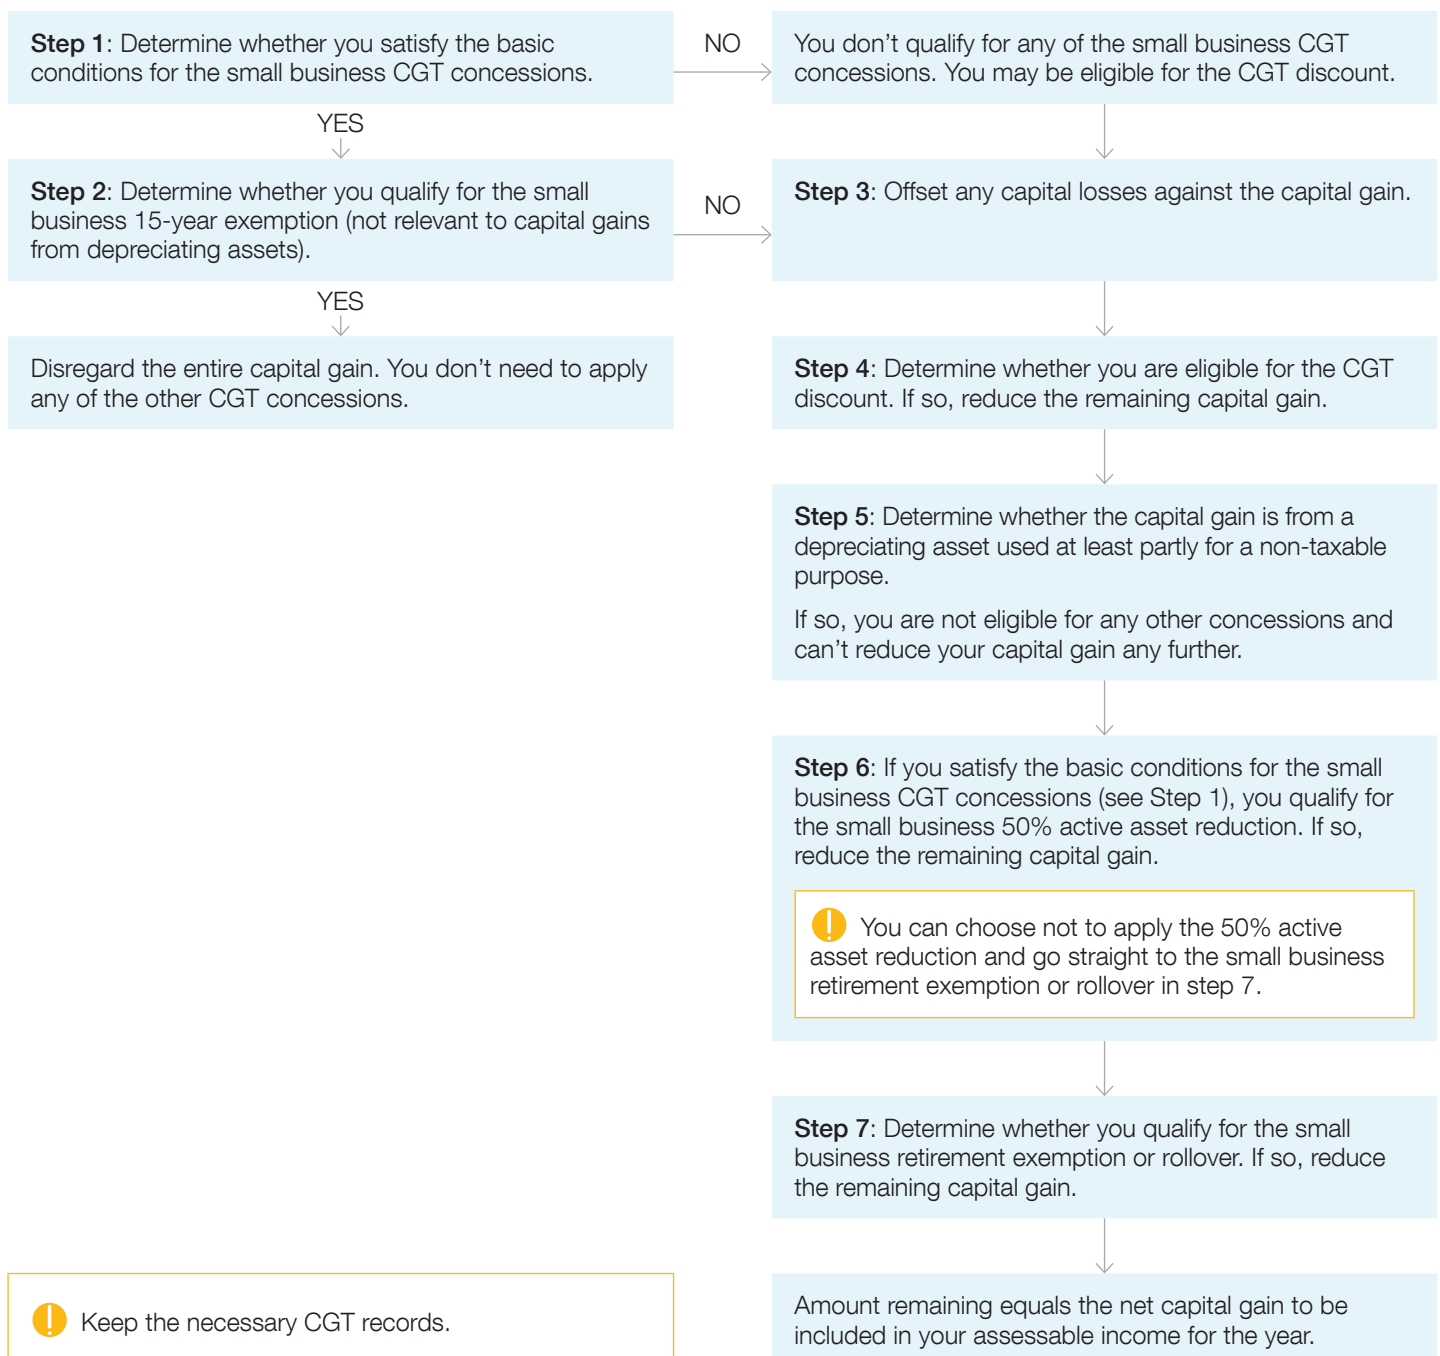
Step 1: Determine whether you satisfy the basic conditions for the small business CGT concessions.

NO

You don't qualify for any of the small business CGT concessions. You may be eligible for the CGT discount.

YES

Step 2: Determine whether you qualify for the small business 15-year exemption (not relevant to capital gains from depreciating assets).

NO

Step 3: Offset any capital losses against the capital gain.

YES

Disregard the entire capital gain. You don't need to apply any of the other CGT concessions.

Step 4: Determine whether you are eligible for the CGT discount. If so, reduce the remaining capital gain.

Step 5: Determine whether the capital gain is from a depreciating asset used at least partly for a non-taxable purpose.

If so, you are not eligible for any other concessions and can't reduce your capital gain any further.

Step 6: If you satisfy the basic conditions for the small business CGT concessions (see Step 1), you qualify for the small business 50% active asset reduction. If so, reduce the remaining capital gain.

You can choose not to apply the 50% active asset reduction and go straight to the small business retirement exemption or rollover in step 7.

Step 7: Determine whether you qualify for the small business retirement exemption or rollover. If so, reduce the remaining capital gain.

Keep the necessary CGT records.

Amount remaining equals the net capital gain to be included in your assessable income for the year.